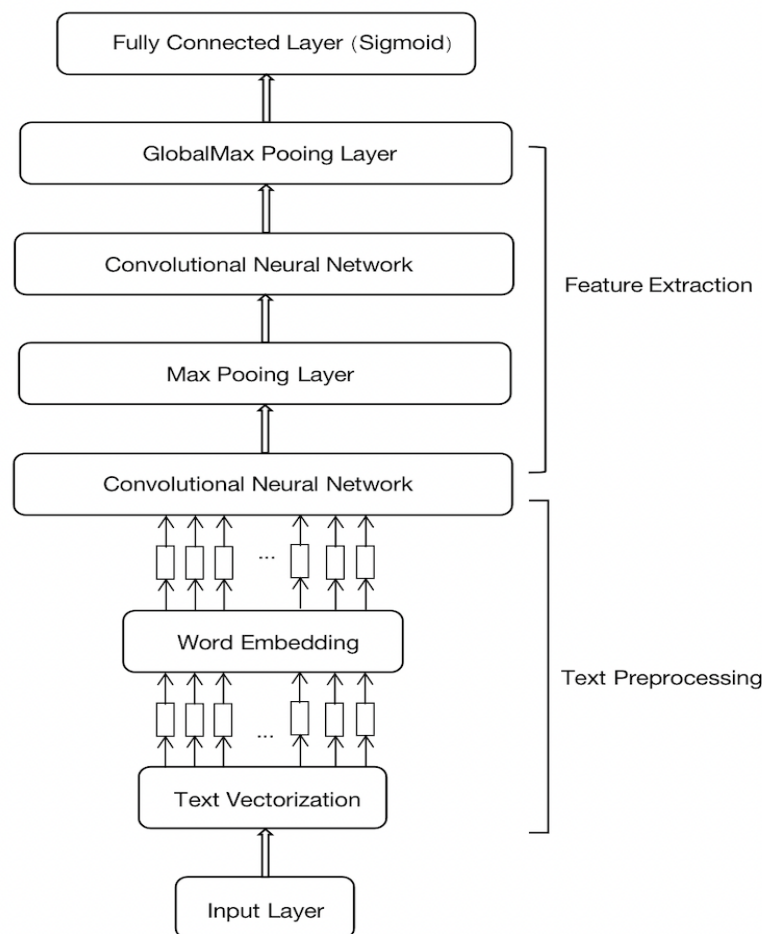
Fully Connected Layer（Sigmoid）

GlobalMax Pooing Layer

Convolutional Neural Network

Max Pooing Layer

Convolutional Neural Network

Feature Extraction

...

Word Embedding

...

Text Vectorization

Text Preprocessing

Input Layer